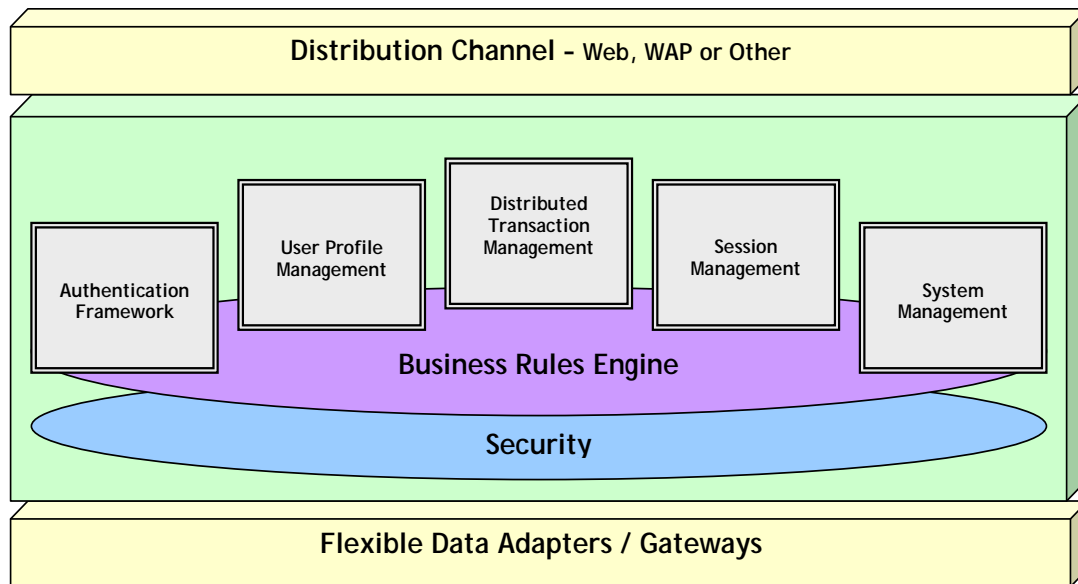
Distribution Channel - Web, WAP or Other

Authentication Framework

User Profile Management

Distributed Transaction Management

Session Management

System Management

Business Rules Engine

Security

Flexible Data Adapters / Gateways